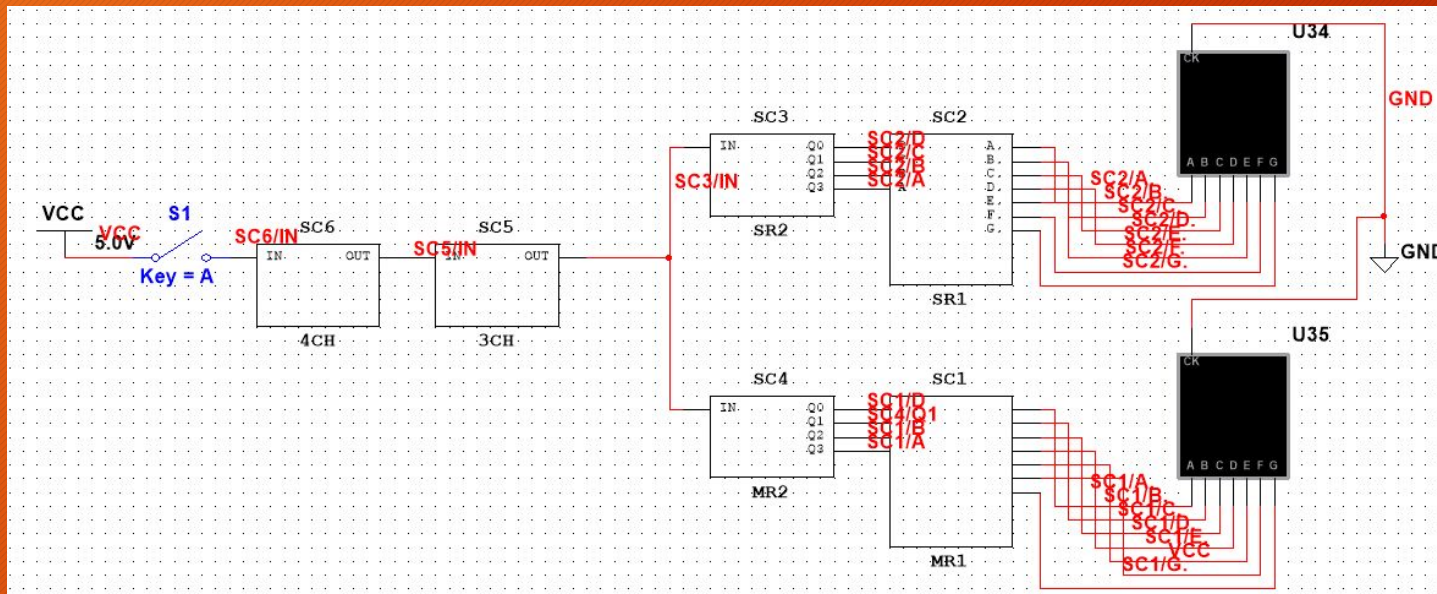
U34
CK
ABCDEFG
GND
SC3
SC2
IN.
Q0
Q1
Q2
Q3
SC2/D
SC2/C
SC2/B
SC2/A
SC3/IN
A.
B.
C.
D.
E.
F.
G.
SC2/A
SC2/B.
SC2/C
SC2/D.
SC2/E
SC2/F
SC2/G.
GND
VCC
VCC
5.0V
S1
Key = A
SC6/IN
SC6
IN.
OUT
SC5/IN
SC5
IN.
OUT
SR2
SR1
4CH
3CH
U35
CK
ABCDEFG
SC4
SC1
IN.
Q0
Q1
Q2
Q3
SC1/D
SC4/Q1
SC1/B
SC1/A
MR2
SC1/A
SC1/B.
SC1/C
SC1/D
SC1/E
VCC
SC1/G.
MR1